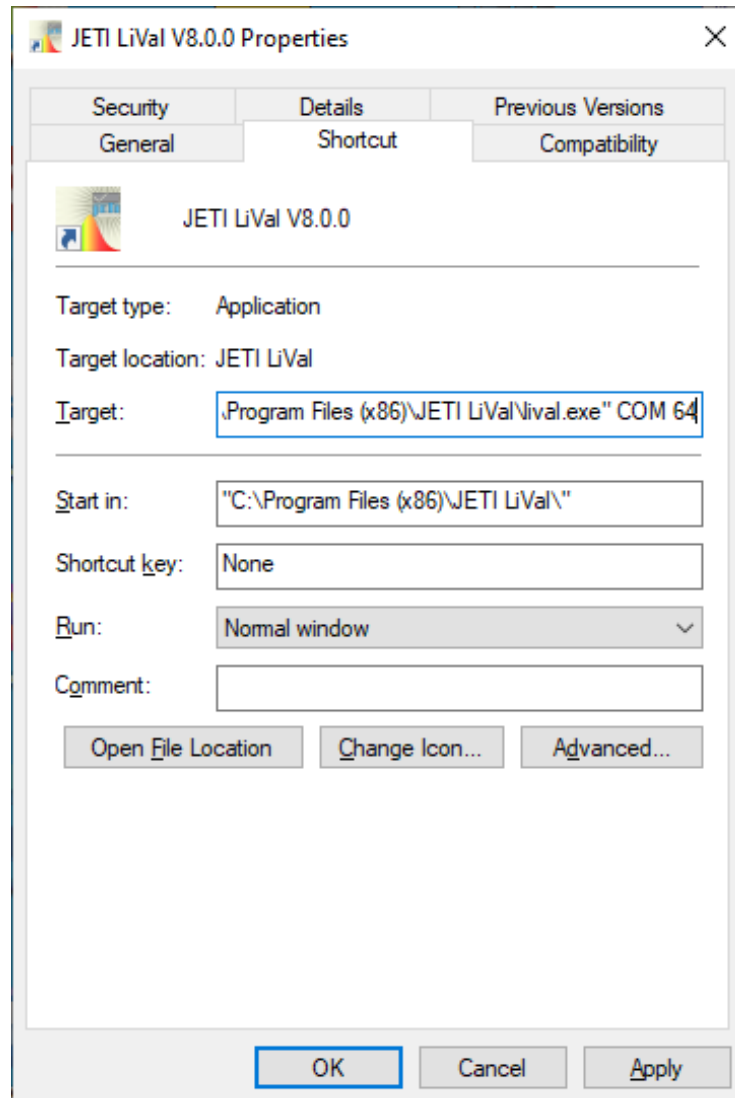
JETI LiVal V8.0.0 Properties

Security | Details | Previous Versions
General | Shortcut | Compatibility

JETI LiVal V8.0.0

Target type: Application

Target location: JETI LiVal

Target: \Program Files (x86)\JETI LiVal\lival.exe" COM 64

Start in: "C:\Program Files (x86)\JETI LiVal\"

Shortcut key: None

Run: Normal window

Comment:

Open File Location | Change Icon... | Advanced...

OK | Cancel | Apply